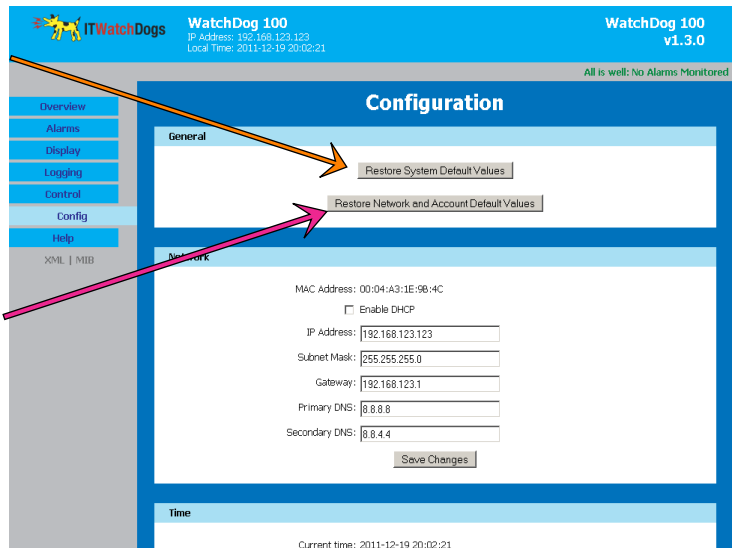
ITWatchDogs

WatchDog 100
IP Address: 192.168.123.123
Local Time: 2011-12-19 20:02:21

WatchDog 100
v1.3.0

All is well: No Alarms Monitored

Overview
Alarms
Display
Logging
Control
Config
Help
XML | MIB

Configuration

General

Restore System Default Values

Restore Network and Account Default Values

Network

MAC Address: 00:04:A3:1E:9B:4C

Enable DHCP

IP Address: 192.168.123.123

Subnet Mask: 255.255.255.0

Gateway: 192.168.123.1

Primary DNS: 8.8.8.8

Secondary DNS: 8.8.4.4

Save Changes

Time

Current time: 2011-12-19 20:02:21